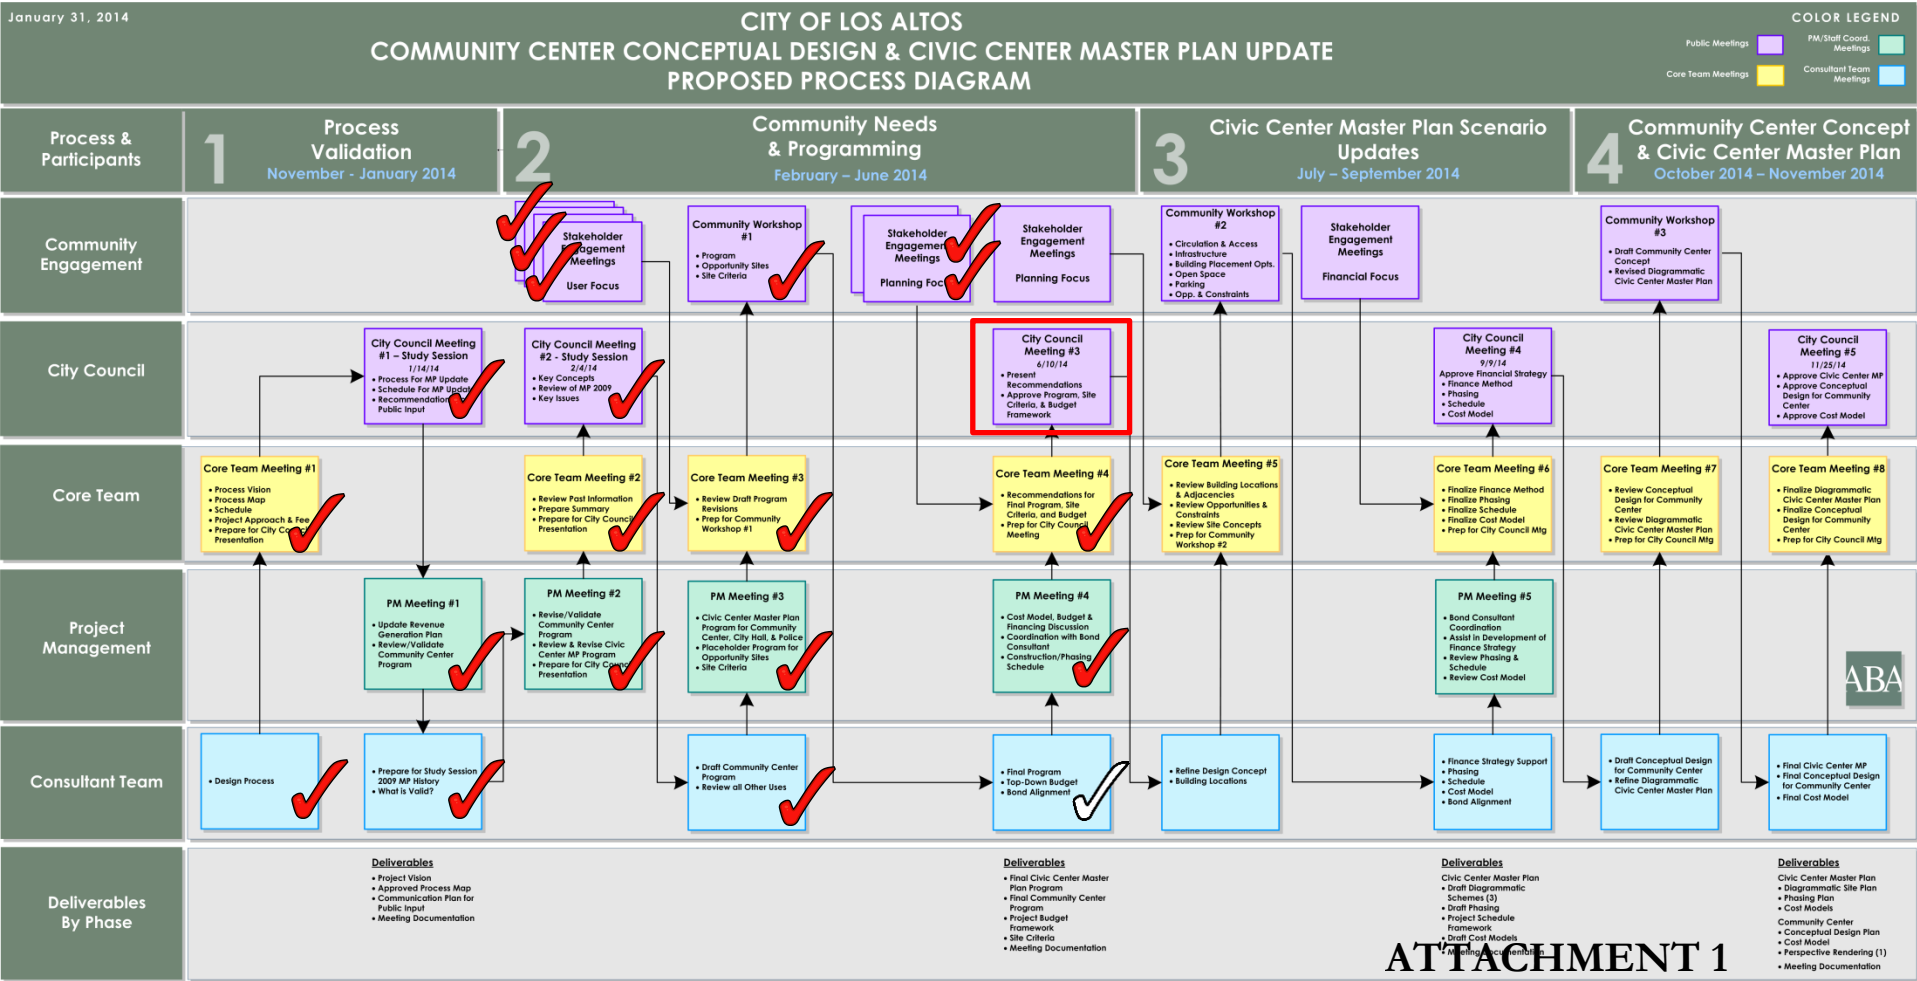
January 31, 2014

CITY OF LOS ALTOS
COMMUNITY CENTER CONCEPTUAL DESIGN & CIVIC CENTER MASTER PLAN UPDATE
PROPOSED PROCESS DIAGRAM

COLOR LEGEND
Public Meetings
PM/Staff Coord. Meetings
Core Team Meetings
Consultant Team Meetings

Process & Participants

1 Process Validation
November - January 2014

2 Community Needs & Programming
February – June 2014

3 Civic Center Master Plan Scenario Updates
July – September 2014

4 Community Center Concept & Civic Center Master Plan
October 2014 – November 2014

Community Engagement

Stakeholder Engagement Meetings
User Focus

Community Workshop #1
• Program
• Opportunity Sites
• Site Criteria

Stakeholder Engagement Meetings
Planning Focus

Stakeholder Engagement Meetings
Planning Focus

Community Workshop #2
• Circulation & Access
• Infrastructure
• Building Placement Opts.
• Open Space
• Parking
• Opp. & Constraints

Stakeholder Engagement Meetings
Financial Focus

Community Workshop #3
• Draft Community Center Concept
• Revised Diagrammatic Civic Center Master Plan

City Council

City Council Meeting #1 – Study Session
1/14/14
• Process For MP Update
• Schedule For MP Update
• Recommendation Public Input

City Council Meeting #2 - Study Session
2/4/14
• Key Concepts
• Review of MP 2009
• Key Issues

City Council Meeting #3
6/10/14
• Present Recommendations
• Approve Program, Site Criteria, & Budget Framework

City Council Meeting #4
9/9/14
Approve Financial Strategy
• Finance Method
• Phasing
• Schedule
• Cost Model

City Council Meeting #5
11/25/14
• Approve Civic Center MP
• Approve Conceptual Design for Community Center
• Approve Cost Model

Core Team

Core Team Meeting #1
• Process Vision
• Process Map
• Schedule
• Project Approach & Fee
• Prepare for City Council Presentation

Core Team Meeting #2
• Review Past Information
• Prepare Summary
• Prepare for City Council Presentation

Core Team Meeting #3
• Review Draft Program Revisions
• Prep for Community Workshop #1

Core Team Meeting #4
• Recommendations for Final Program, Site Criteria, and Budget
• Prep for City Council Meeting

Core Team Meeting #5
• Review Building Locations & Adjacencies
• Review Opportunities & Constraints
• Review Site Concepts
• Prep for Community Workshop #2

Core Team Meeting #6
• Finalize Finance Method
• Finalize Phasing
• Finalize Schedule
• Finalize Cost Model
• Prep for City Council Mtg

Core Team Meeting #7
• Review Conceptual Design for Community Center
• Review Diagrammatic Civic Center Master Plan
• Prep for City Council Mtg

Core Team Meeting #8
• Finalize Diagrammatic Civic Center Master Plan
• Finalize Conceptual Design for Community Center
• Prep for City Council Mtg

Project Management

PM Meeting #1
• Update Revenue Generation Plan
• Review/Validate Community Center Program

PM Meeting #2
• Revise/Validate Community Center Program
• Review & Revise Civic Center MP Program
• Prepare for City Council Presentation

PM Meeting #3
• Civic Center Master Plan Program for Community Center, City Hall, & Police
• Placeholder Program for Opportunity Sites
• Site Criteria

PM Meeting #4
• Cost Model, Budget & Financing Discussion
• Coordination with Bond Consultant
• Construction/Phasing Schedule

PM Meeting #5
• Bond Consultant Coordination
• Assist in Development of Finance Strategy
• Review Phasing & Schedule
• Review Cost Model

ABA

Consultant Team

• Design Process

• Prepare for Study Session 2009 MP History
• What is Valid?

• Draft Community Center Program
• Review all Other Uses

• Final Program
• Top-Down Budget
• Bond Alignment

• Refine Design Concept
• Building Locations

• Finance Strategy Support
• Phasing
• Schedule
• Cost Model
• Bond Alignment

• Draft Conceptual Design for Community Center
• Refine Diagrammatic Civic Center Master Plan

• Final Civic Center MP
• Final Conceptual Design for Community Center
• Final Cost Model

Deliverables By Phase

Deliverables
• Project Vision
• Approved Process Map
• Communication Plan for Public Input
• Meeting Documentation

Deliverables
• Final Civic Center Master Plan Program
• Final Community Center Program
• Project Budget Framework
• Site Criteria
• Meeting Documentation

Deliverables
Civic Center Master Plan
• Draft Diagrammatic Schemes (3)
• Draft Phasing
• Project Schedule Framework
• Draft Cost Models
• Meeting Documentation

Deliverables
Civic Center Master Plan
• Diagrammatic Site Plan
• Phasing Plan
• Cost Models
Community Center
• Conceptual Design Plan
• Cost Model
• Perspective Rendering (1)
• Meeting Documentation

ATTACHMENT 1